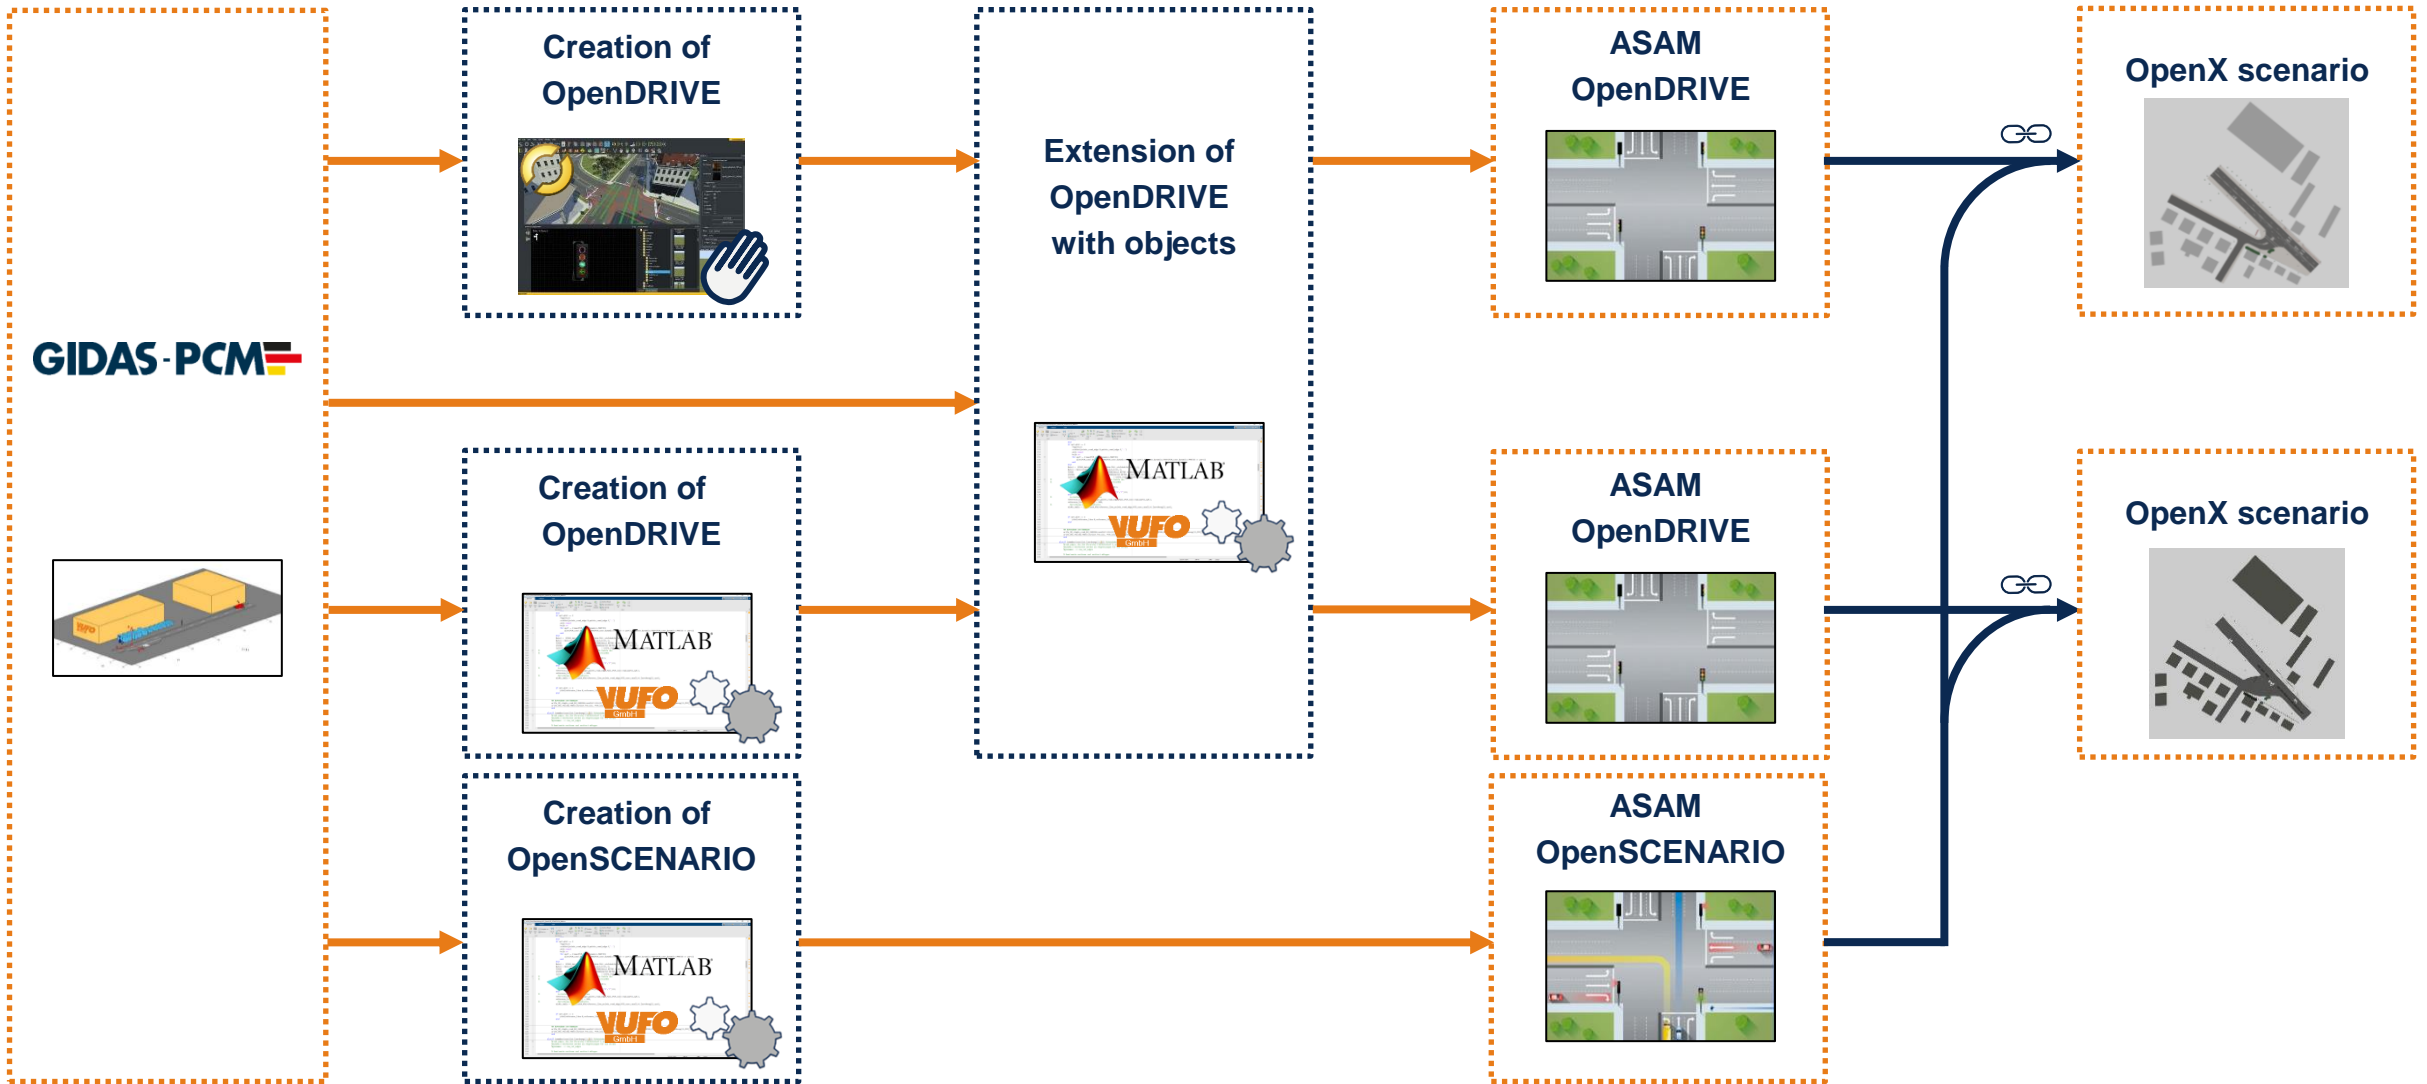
GIDAS-PCM

Creation of OpenDRIVE

Creation of OpenDRIVE

MATLAB

VUFO GmbH

Creation of OpenSCENARIO

MATLAB

VUFO GmbH

Extension of OpenDRIVE with objects

MATLAB

VUFO GmbH

ASAM OpenDRIVE

ASAM OpenDRIVE

ASAM OpenSCENARIO

OpenX scenario

OpenX scenario